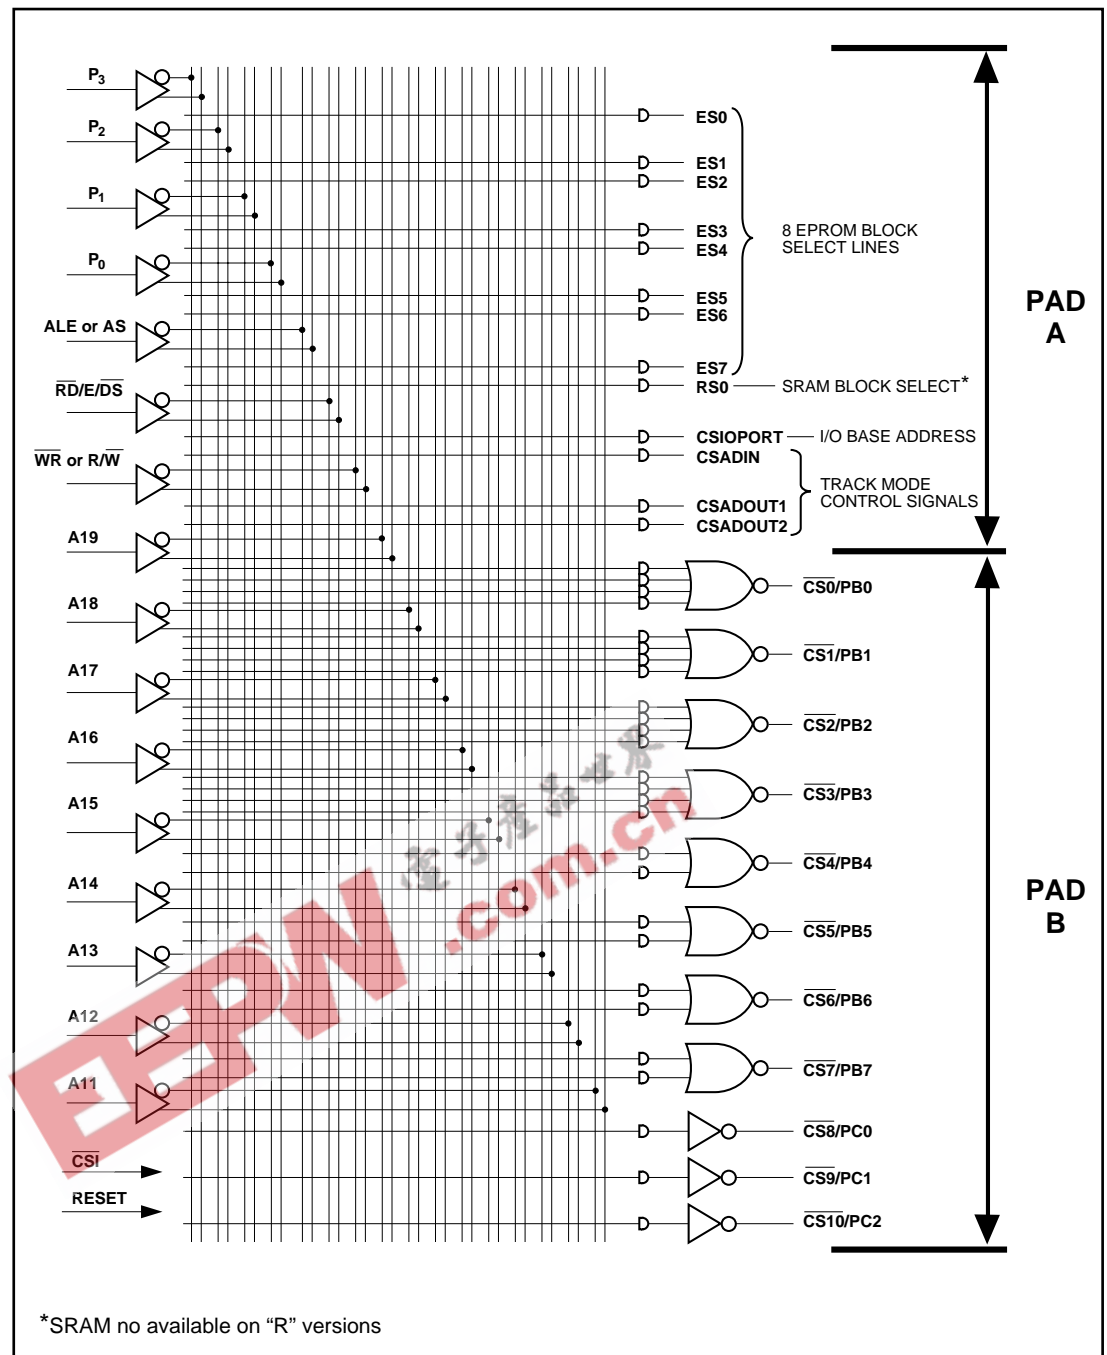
$P_3$

$P_2$

$P_1$

$P_0$

ALE or AS

$\overline{RD}/E/\overline{DS}$

$\overline{WR}$ or $R/\overline{W}$

A19

A18

A17

A16

A15

A14

A13

A12

A11

$\overline{CSI}$

RESET

ES0

ES1

ES2

ES3

ES4

ES5

ES6

ES7

8 EPROM BLOCK SELECT LINES

RS0 SRAM BLOCK SELECT*

CSIOPORT I/O BASE ADDRESS

CSADIN

CSADOUT1

CSADOUT2

TRACK MODE CONTROL SIGNALS

PAD A

$\overline{CS0}$/PB0

$\overline{CS1}$/PB1

$\overline{CS2}$/PB2

$\overline{CS3}$/PB3

$\overline{CS4}$/PB4

$\overline{CS5}$/PB5

$\overline{CS6}$/PB6

$\overline{CS7}$/PB7

$\overline{CS8}$/PC0

$\overline{CS9}$/PC1

$\overline{CS10}$/PC2

PAD B

EEPW .com.cn 电子产品世界

*SRAM no available on “R” versions